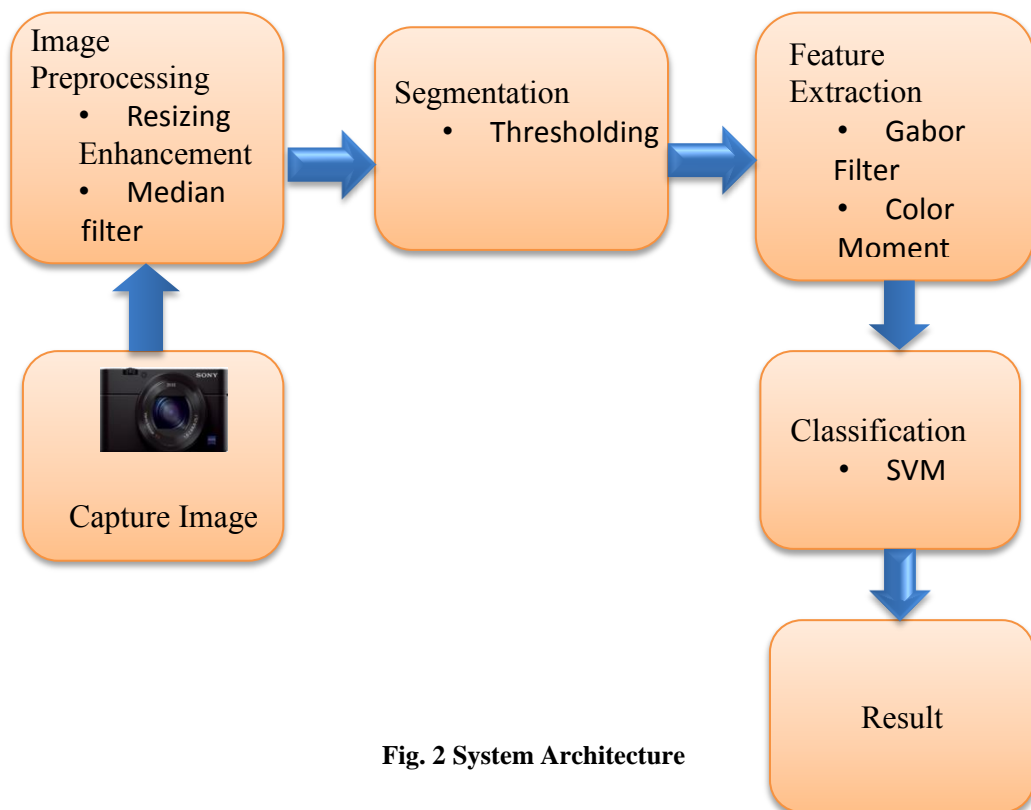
Image Preprocessing
• Resizing Enhancement
• Median filter

Segmentation
• Thresholding

Feature Extraction
• Gabor Filter
• Color Moment

SONY

Capture Image

Classification
• SVM

Result

Fig. 2 System Architecture